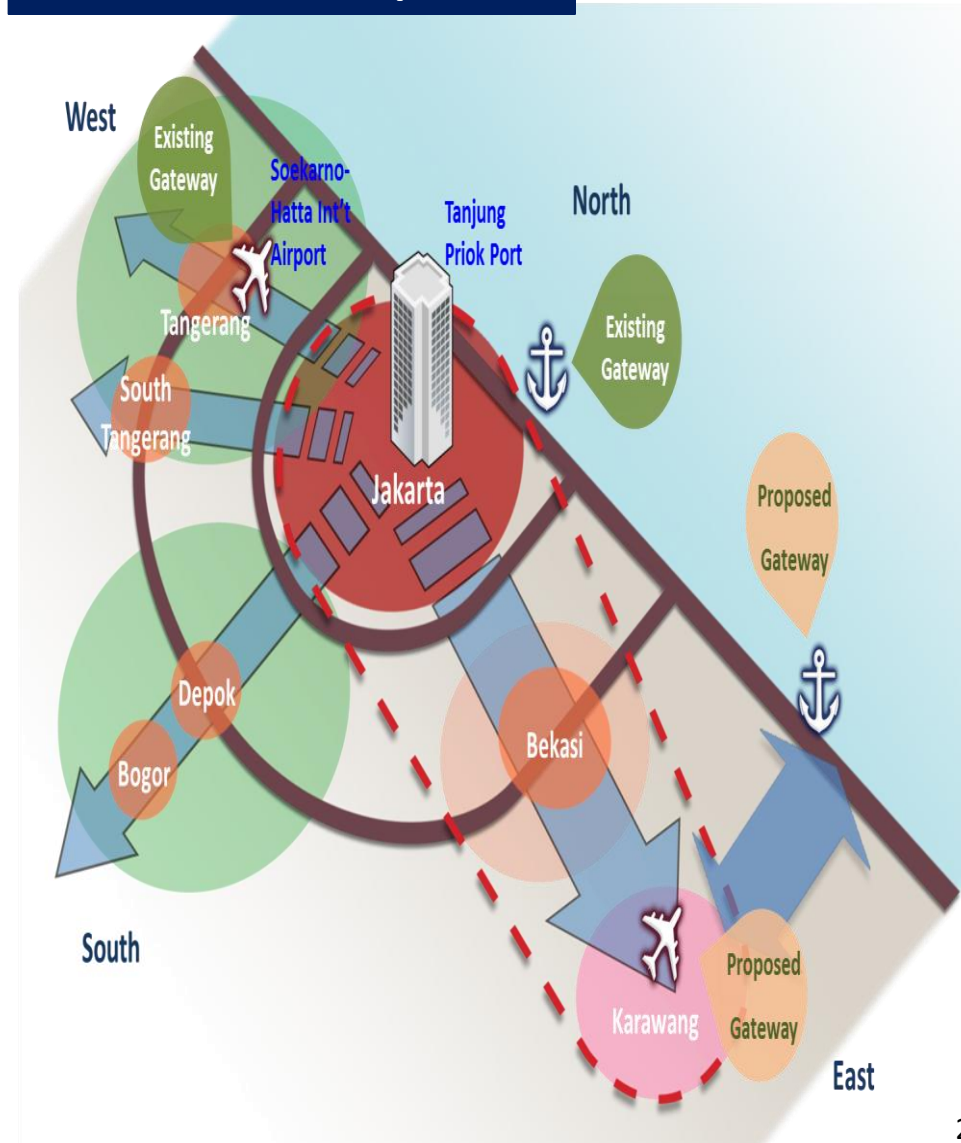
West

Existing Gateway

Soekarno-Hatta Int't Airport

Tanjung Priok Port

North

Existing Gateway

Tangerang

South Tangerang

Jakarta

Proposed Gateway

Depok

Bogor

Bekasi

South

Karawang

Proposed Gateway

East

2